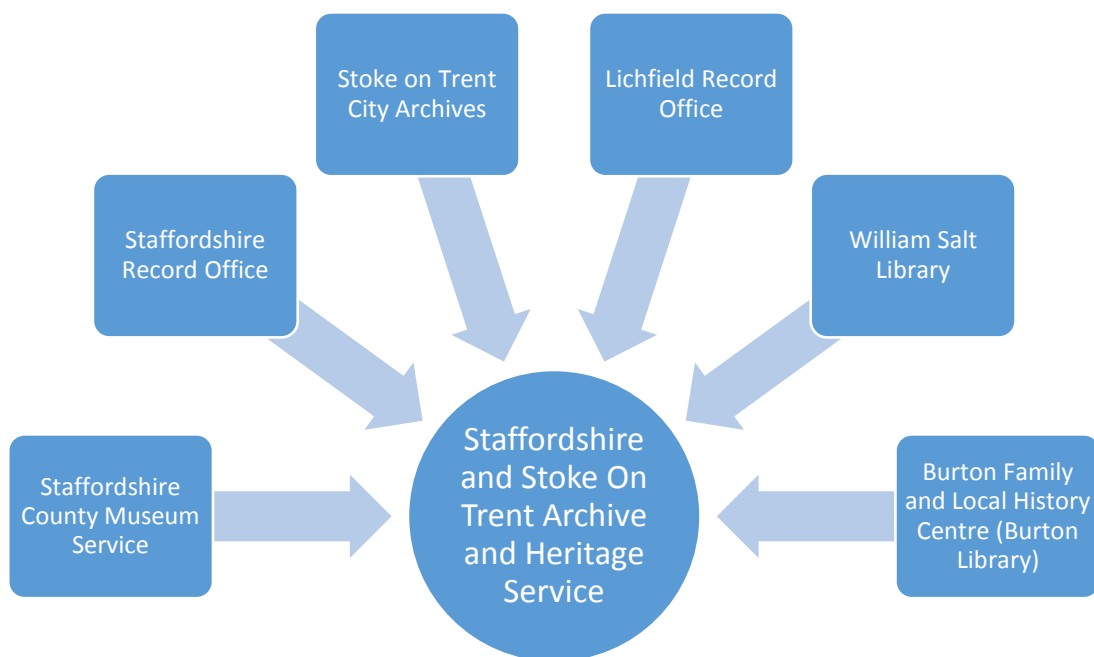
Stoke on Trent City Archives

Lichfield Record Office

Staffordshire Record Office

William Salt Library

Staffordshire County Museum Service

Staffordshire and Stoke On Trent Archive and Heritage Service

Burton Family and Local History Centre (Burton Library)